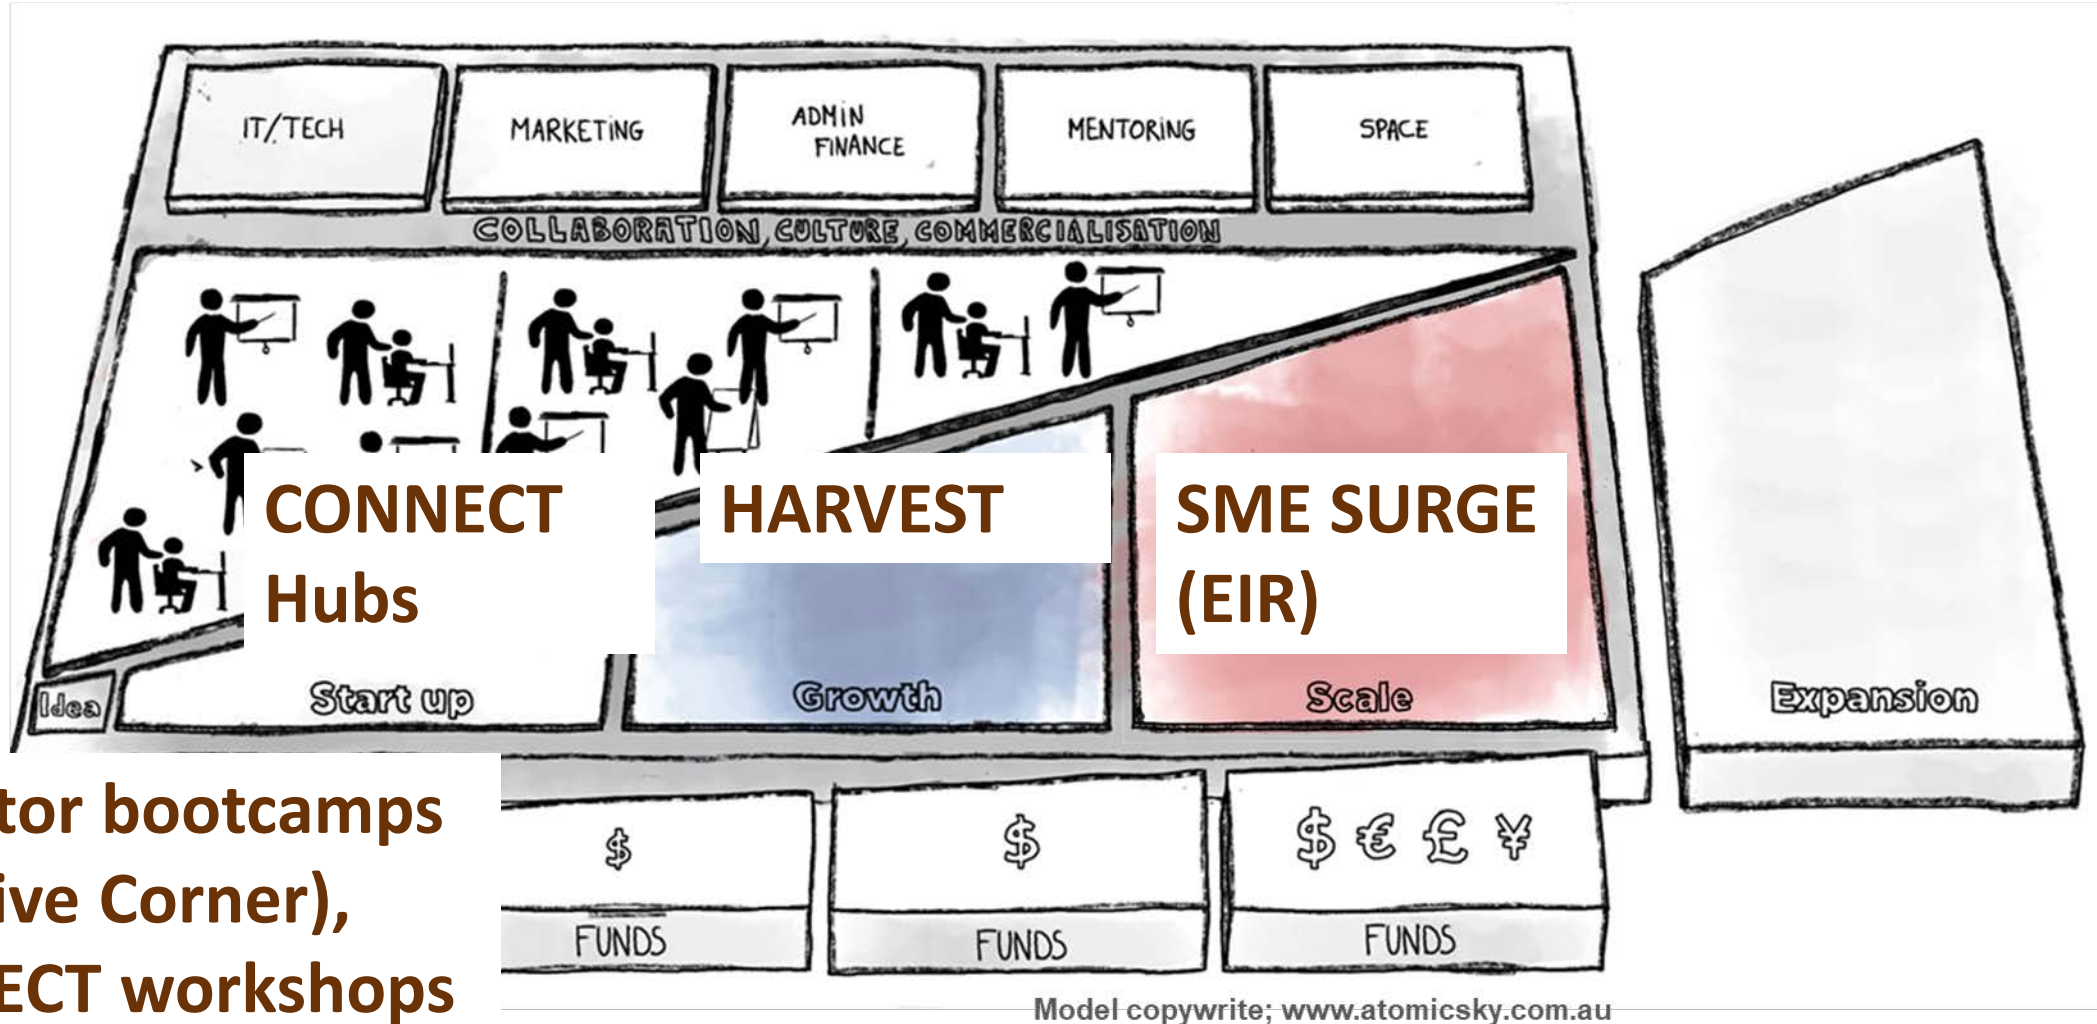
IT/TECH

MARKETING

ADMIN FINANCE

MENTORING

SPACE

COLLABORATION, CULTURE, COMMERCIALISATION

CONNECT Hubs

HARVEST

SME SURGE (EIR)

Idea

Start up

Growth

Scale

Expansion

tor bootcamps
ive Corner),
ECT workshops

$

FUNDS

$

FUNDS

$ € £ ¥

FUNDS

Model copywrite; www.atomicsky.com.au